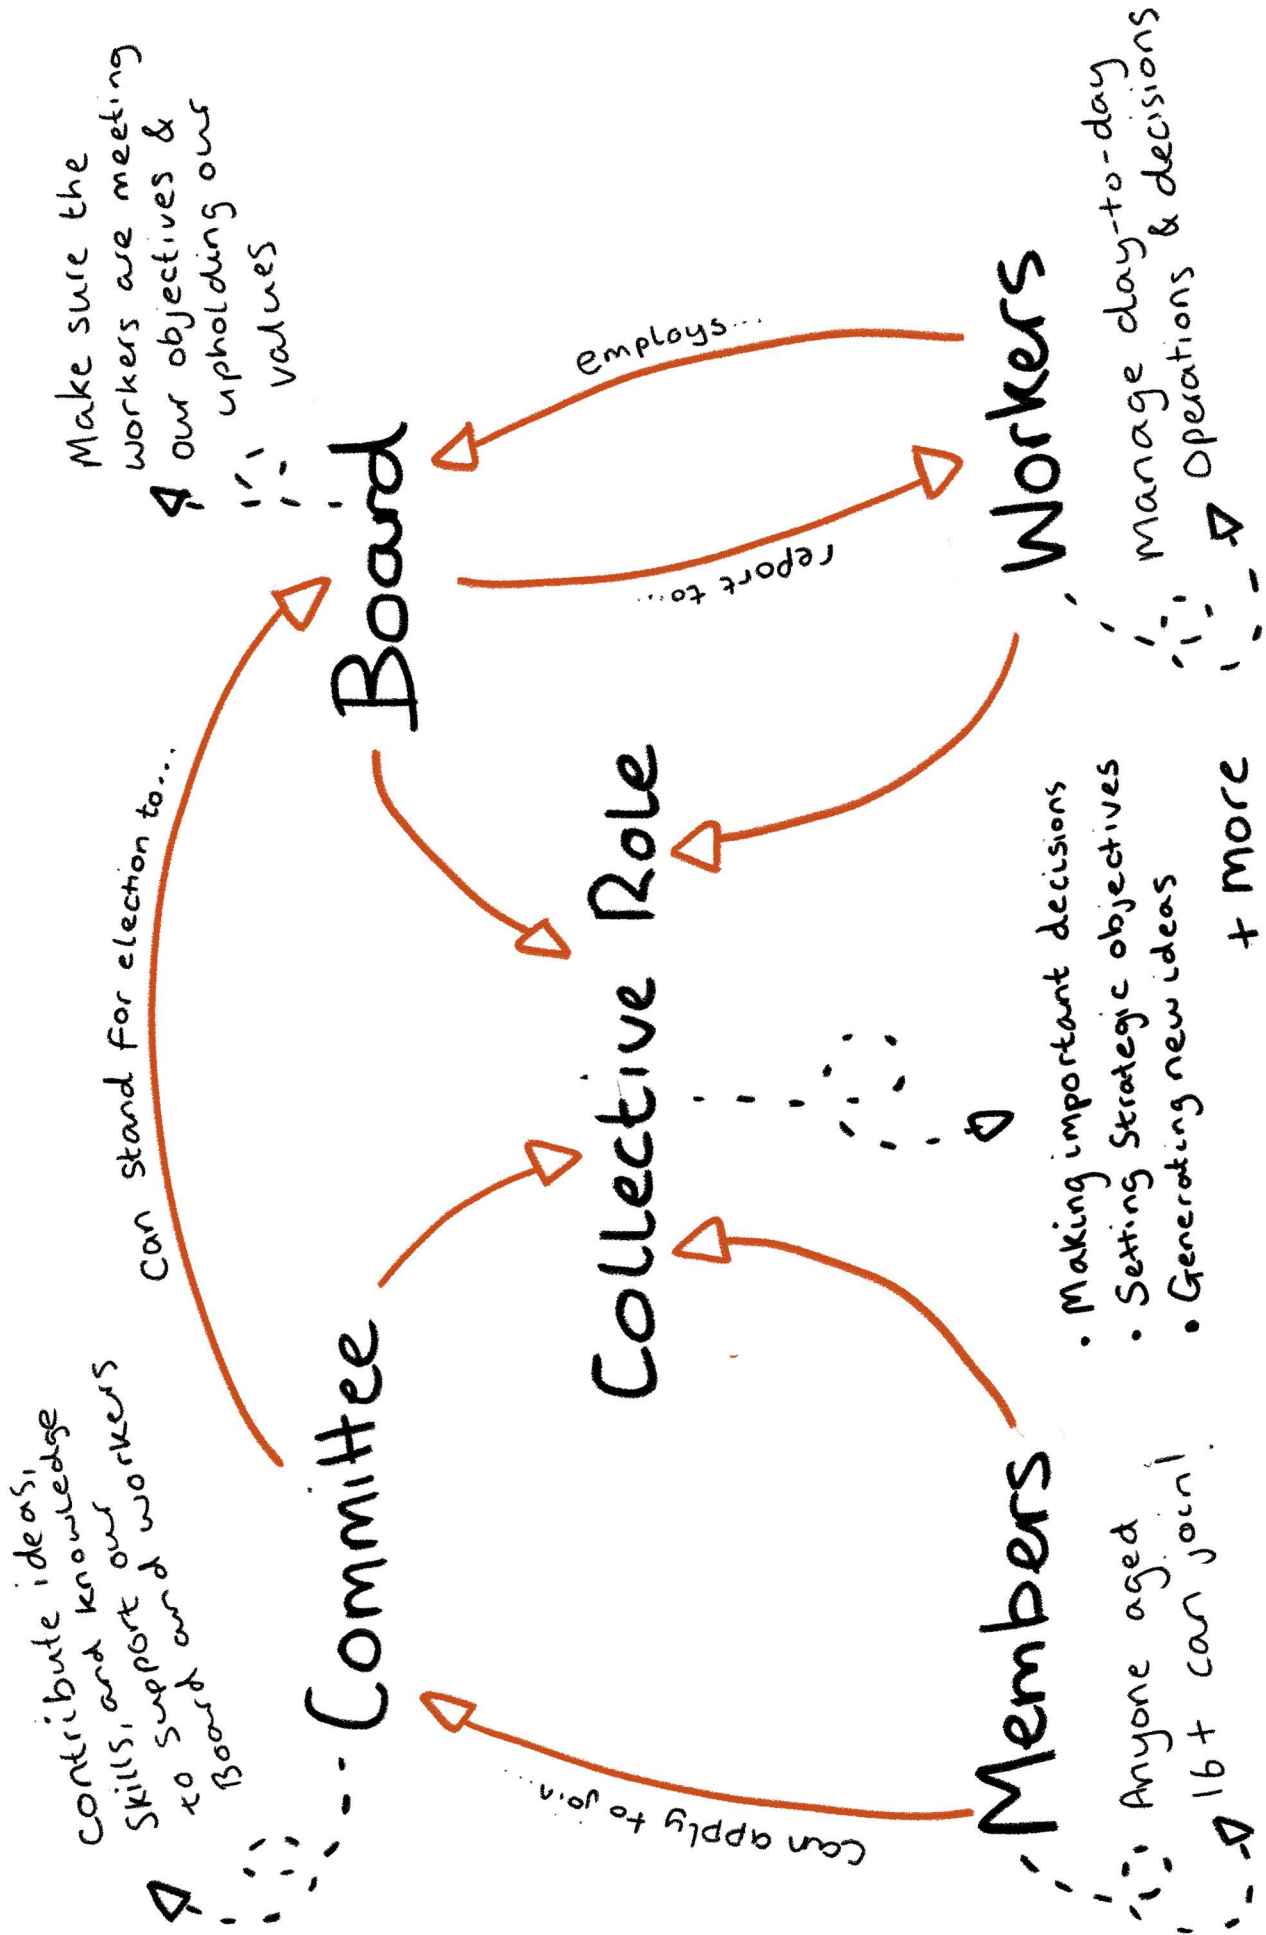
Make sure the workers are meeting our objectives & upholding our values

Board

employs...

report to...

Workers

Manage day-to-day operations & decisions

Can stand for election to...

Collective Role

• Making important decisions
• Setting Strategic objectives
• Generating new ideas

+ more

Contribute ideas, skills, and knowledge to support our Board and workers

Committee

can apply to join...

Members

Anyone aged 16+ can join!